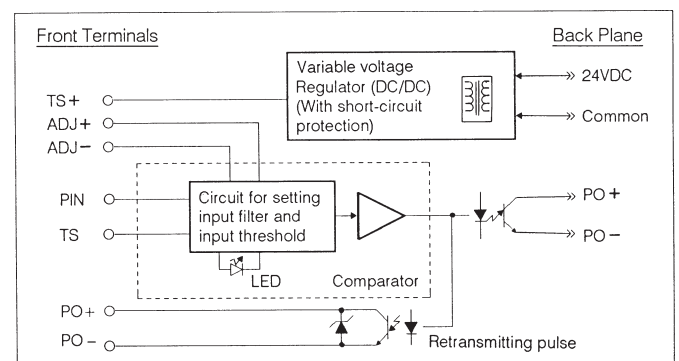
Front Terminals

Back Plane

Variable voltage Regulator (DC/DC) (With short-circuit protection)

24VDC

Common

TS +

ADJ +

ADJ –

PIN

TS

Circuit for setting input filter and input threshold

LED

Comparator

PO +

PO –

PO +

PO –

Retransmitting pulse